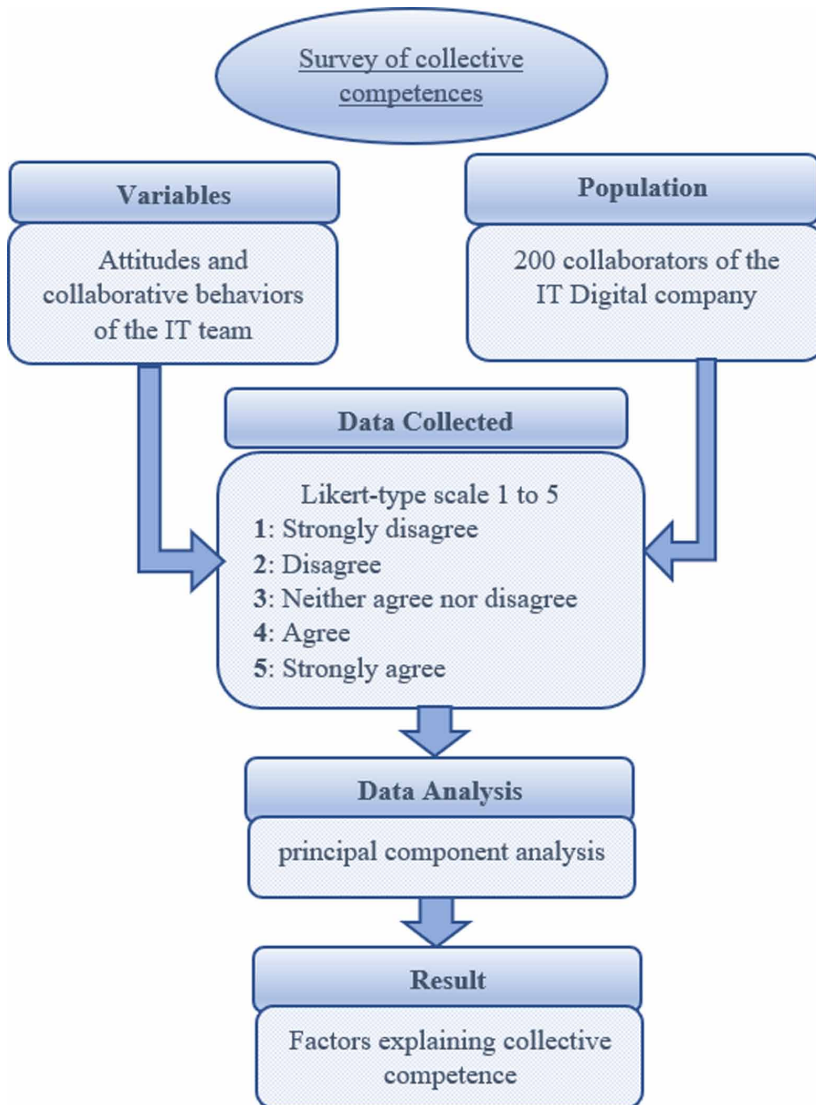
Survey of collective competences

Variables

Attitudes and collaborative behaviors of the IT team

Population

200 collaborators of the IT Digital company

Data Collected

Likert-type scale 1 to 5
1: Strongly disagree
2: Disagree
3: Neither agree nor disagree
4: Agree
5: Strongly agree

Data Analysis

principal component analysis

Result

Factors explaining collective competence